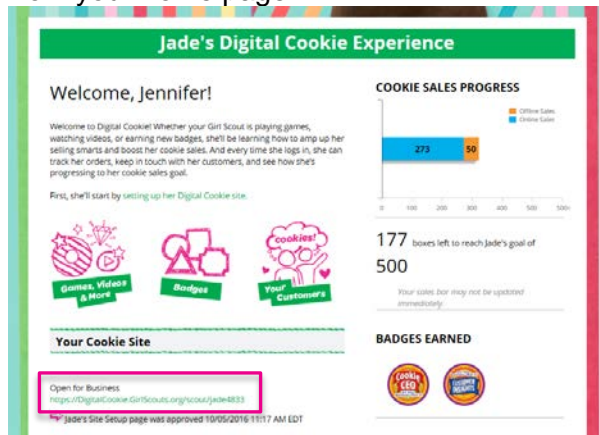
Jade's Digital Cookie Experience

Welcome, Jennifer!

Welcome to Digital Cookie! Whether your Girl Scout is playing games, watching videos, or earning new badges, she'll be learning how to amp up her selling smarts and boost her cookie sales. And every time she logs in, she can track her orders, keep in touch with her customers, and see how she's progressing to her cookie sales goal.

First, she'll start by setting up her Digital Cookie site.

Games, Videos & More

Badges

cookies!

Your Customers

Your Cookie Site

Open for Business
https://DigitalCookie.GirlScouts.org/scout/jade4833

Jade's Site Setup page was approved 10/05/2016 11:17 AM EDT

COOKIE SALES PROGRESS

Offline Sales
Online Sales

273
50

0 100 200 300 400 500

177 boxes left to reach Jade's goal of 500

Your sales bar may not be updated immediately.

BADGES EARNED

Cookie CEO

Customer Insights